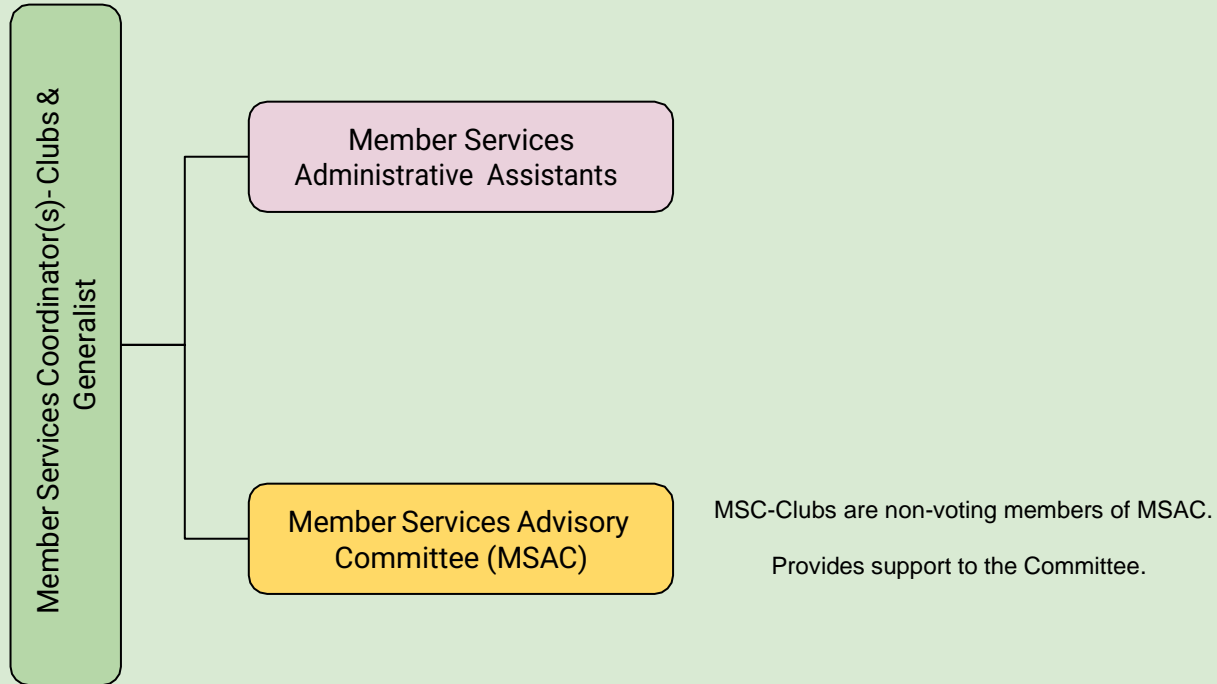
Member Services Coordinator(s)- Clubs & Generalist

Member Services Administrative Assistants

Member Services Advisory Committee (MSAC)

MSC-Clubs are non-voting members of MSAC.

Provides support to the Committee.